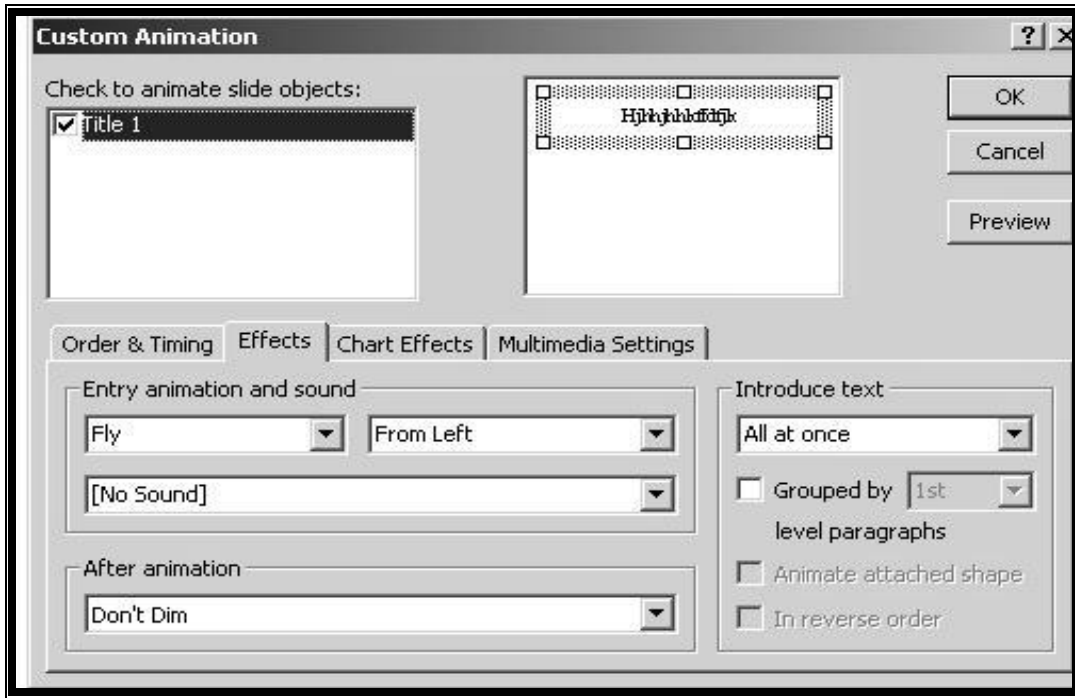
Custom Animation

?

Check to animate slide objects:

Title 1

Hjhhjhhkdfdfjk

OK

Cancel

Preview

Order & Timing | Effects | Chart Effects | Multimedia Settings

Entry animation and sound

Fly

From Left

[No Sound]

After animation

Don't Dim

Introduce text

All at once

Grouped by 1st level paragraphs

Animate attached shape

In reverse order